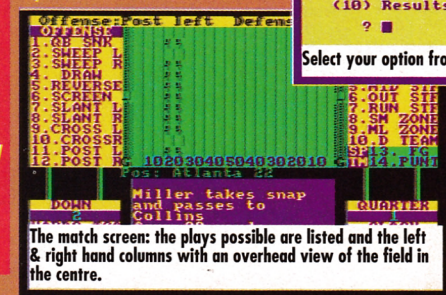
Offense:Post left Defens

(10) Result

? ■

Select your option fro

OFFENSE
1.QB SNK
2.SWEEP L
3.SWEEP R
4. DRAW
5.REVERSE
6.SCREEN
7.SLANT L
8.SLANT R
9.CROSS L
10.CROSSR
11.POST
12.POST R

5.ALL STP
6.OUT STP
7.RUN STP
8.SM ZONE
9.ML ZONE
10.D TEAM
13. FG
14.PUNT

10203040504030201010
Pos: Atlanta 22

Miller takes snap and passes to Collins

DOWN
2

QUARTER
1

The match screen: the plays possible are listed and the left & right hand columns with an overhead view of the field in the centre.